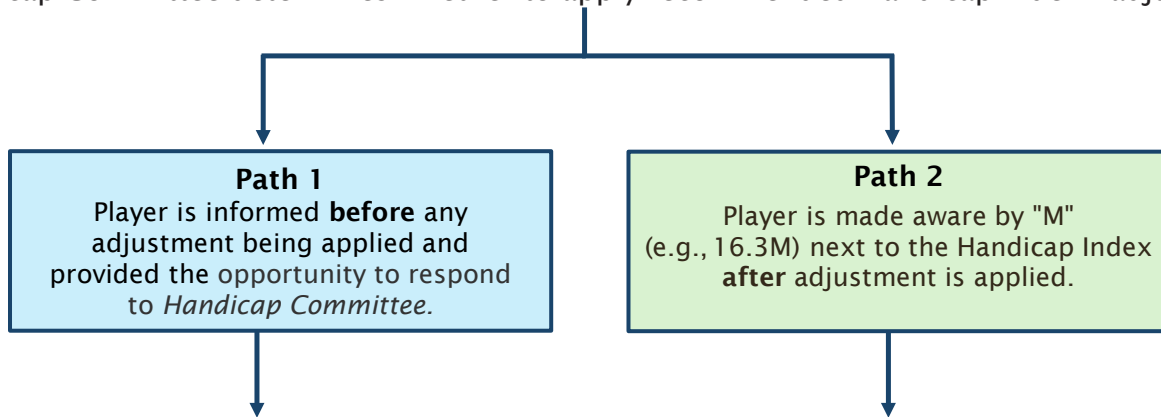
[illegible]

**Path 1**
Player is informed **before** any adjustment being applied and provided the opportunity to respond to *Handicap Committee.*

**Path 2**
Player is made aware by "M" (e.g., 16.3M) next to the Handicap Index **after** adjustment is applied.